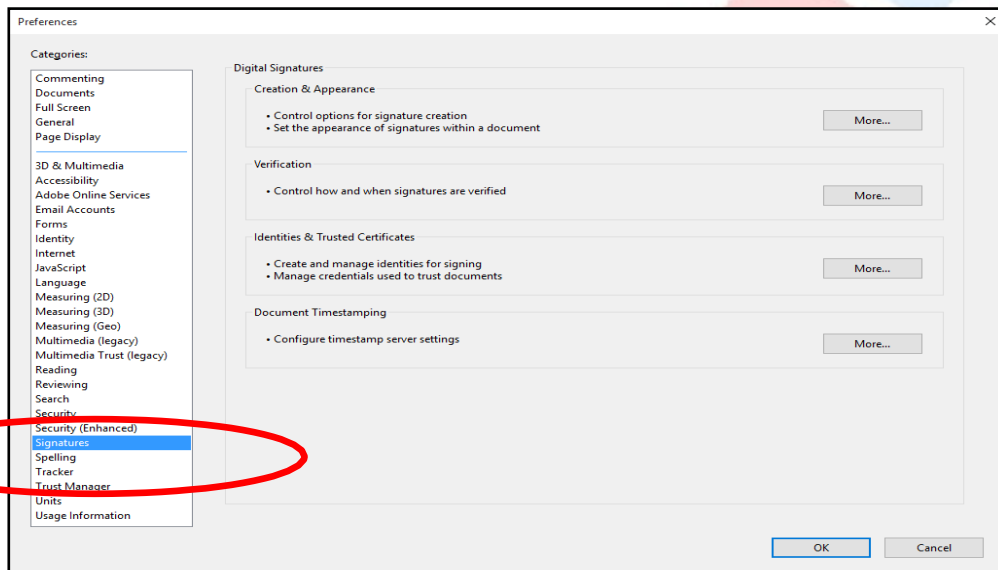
Preferences

Categories:

Commenting
Documents
Full Screen
General
Page Display

3D & Multimedia
Accessibility
Adobe Online Services
Email Accounts
Forms
Identity
Internet
JavaScript
Language
Measuring (2D)
Measuring (3D)
Measuring (Geo)
Multimedia (legacy)
Multimedia Trust (legacy)
Reading
Reviewing
Search
Security
Security (Enhanced)
Signatures
Spelling
Tracker
Trust Manager
Units
Usage Information

Digital Signatures

Creation & Appearance

• Control options for signature creation
• Set the appearance of signatures within a document

More...

Verification

• Control how and when signatures are verified

More...

Identities & Trusted Certificates

• Create and manage identities for signing
• Manage credentials used to trust documents

More...

Document Timestamping

• Configure timestamp server settings

More...

OK

Cancel